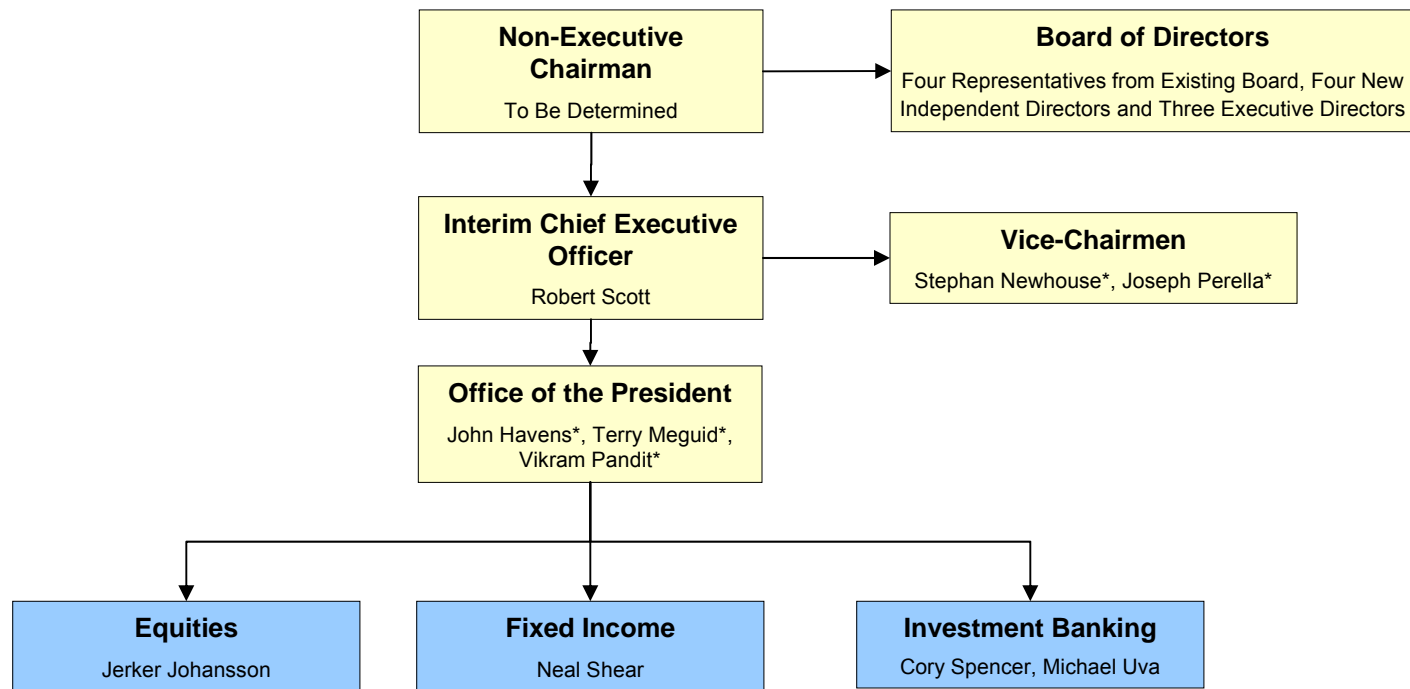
Non-Executive Chairman
To Be Determined

Board of Directors
Four Representatives from Existing Board, Four New Independent Directors and Three Executive Directors

Interim Chief Executive Officer
Robert Scott

Vice-Chairmen
Stephan Newhouse*, Joseph Perella*

Office of the President
John Havens*, Terry Meguid*, Vikram Pandit*

Equities
Jerker Johansson

Fixed Income
Neal Shear

Investment Banking
Cory Spencer, Michael Uva